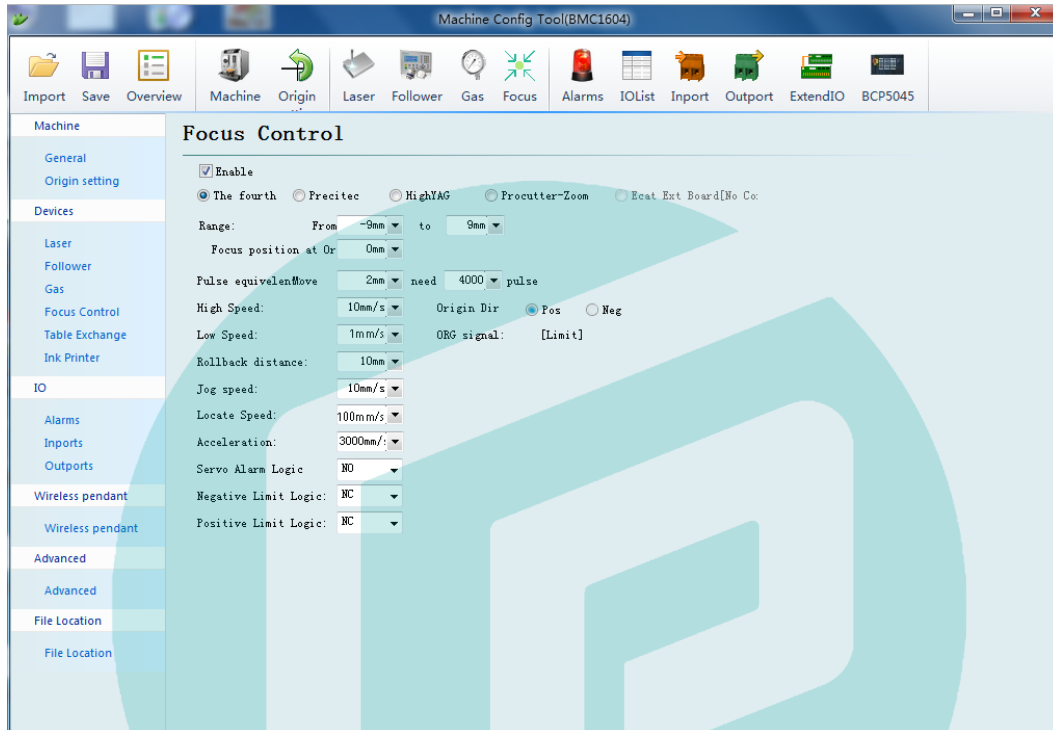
Machine Config Tool(BMC1604)

Import Save Overview Machine Origin Laser Follower Gas Focus Alarms IOList Inport Outport ExtendIO BCP5045

Machine
General
Origin setting
Devices
Laser
Follower
Gas
Focus Control
Table Exchange
Ink Printer
IO
Alarms
Inports
Outports
Wireless pendant
Wireless pendant
Advanced
Advanced
File Location
File Location

Focus Control

Enable

The fourth Precitec HighYAG Procutter-Zoom Ecat Ext Board[No Co:

Range: From -9mm to 9mm
Focus position at Or 0mm
Pulse equivelenMove 2mm need 4000 pulse
High Speed: 10mm/s Origin Dir Pos Neg
Low Speed: 1mm/s ORG signal: [Limit]
Rollback distance: 10mm
Jog speed: 10mm/s
Locate Speed: 100mm/s
Acceleration: 3000mm/:
Servo Alarm Logic NO
Negative Limit Logic: NC
Positive Limit Logic: NC